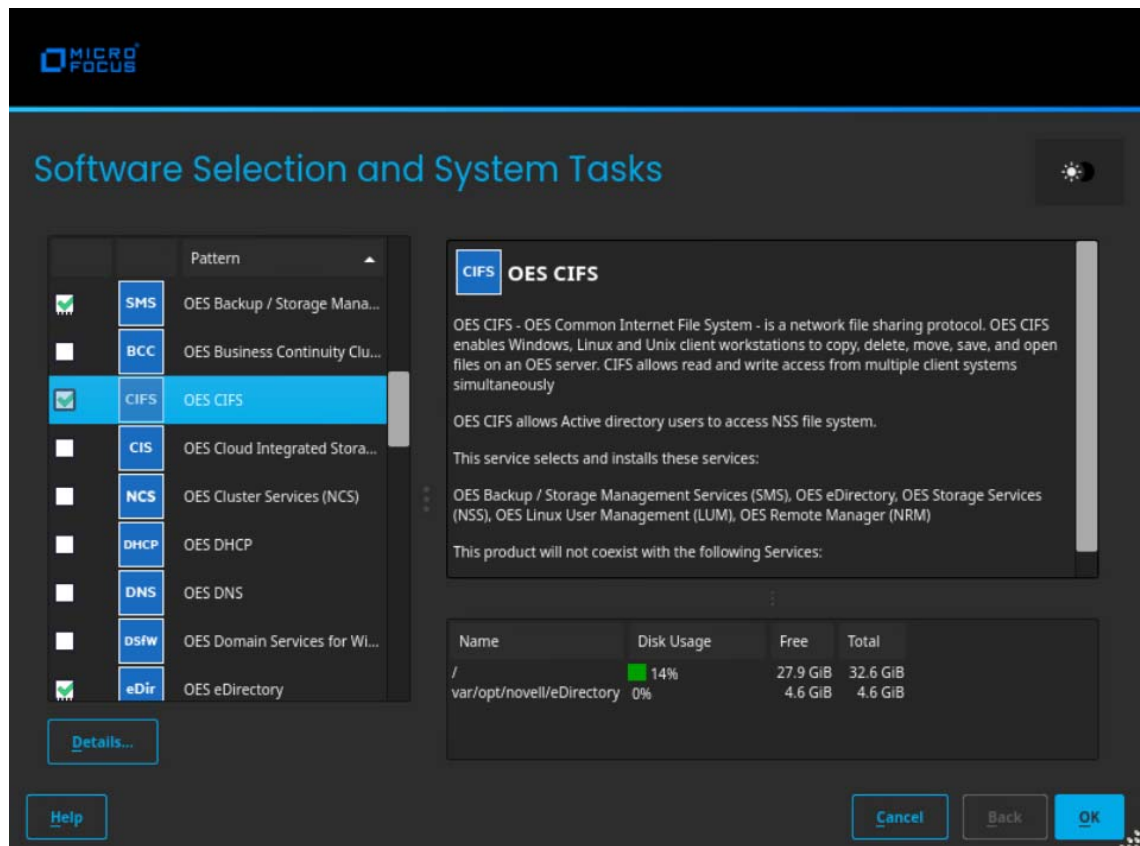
MICRO FOCUS

Software Selection and System Tasks

| | | Pattern |
|---|---|---|
| ✓ | SMS | OES Backup / Storage Mana... |
| | BCC | OES Business Continuity Clu... |
| ✓ | CIFS | OES CIFS |
| | CIS | OES Cloud Integrated Stora... |
| | NCS | OES Cluster Services (NCS) |
| | DHCP | OES DHCP |
| | DNS | OES DNS |
| | DSfW | OES Domain Services for Wi... |
| ✓ | eDir | OES eDirectory |

Details...

CIFS OES CIFS

OES CIFS - OES Common Internet File System - is a network file sharing protocol. OES CIFS enables Windows, Linux and Unix client workstations to copy, delete, move, save, and open files on an OES server. CIFS allows read and write access from multiple client systems simultaneously

OES CIFS allows Active directory users to access NSS file system.

This service selects and installs these services:

OES Backup / Storage Management Services (SMS), OES eDirectory, OES Storage Services (NSS), OES Linux User Management (LUM), OES Remote Manager (NRM)

This product will not coexist with the following Services:

| Name | Disk Usage | Free | Total |
|---|---|---|---|
| / | 14% | 27.9 GiB | 32.6 GiB |
| var/opt/novell/eDirectory | 0% | 4.6 GiB | 4.6 GiB |

Help

Cancel Back OK